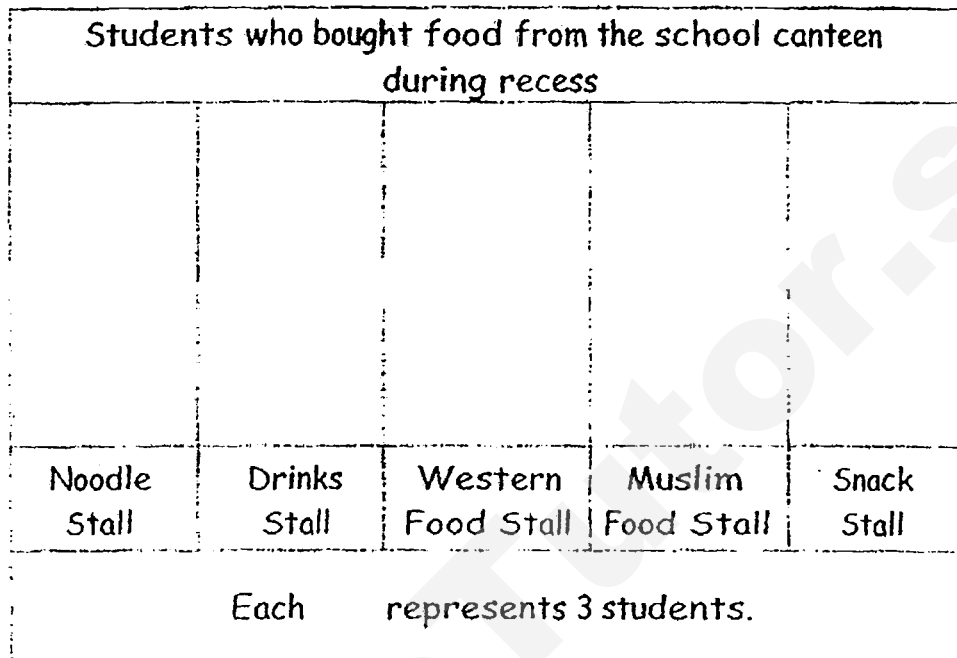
Students who bought food from the school canteen during recess

| Noodle Stall | Drinks Stall | Western Food Stall | Muslim Food Stall | Snack Stall |
|---|---|---|---|---|

Each represents 3 students.